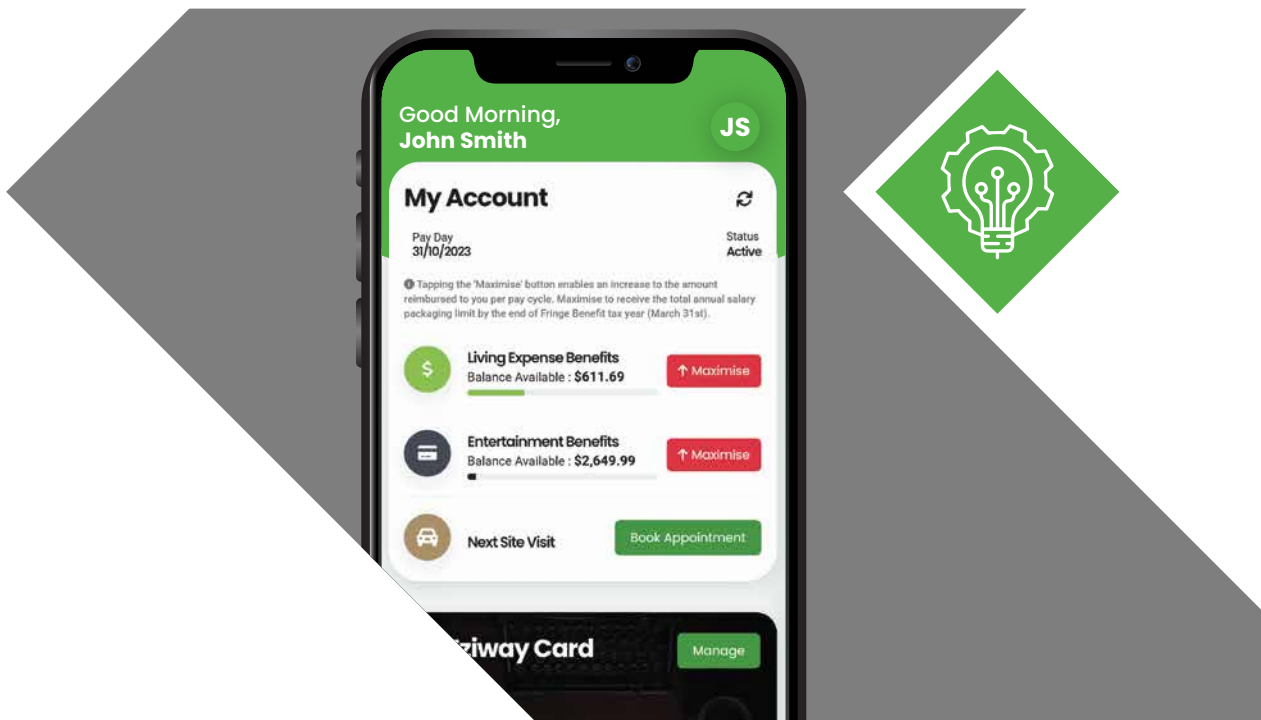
Good Morning,
John Smith

JS

My Account

Pay Day
31/10/2023

Status
Active

Tapping the 'Maximise' button enables an increase to the amount reimbursed to you per pay cycle. Maximise to receive the total annual salary packaging limit by the end of Fringe Benefit tax year (March 31st).

Living Expense Benefits
Balance Available : $611.69

↑ Maximise

Entertainment Benefits
Balance Available : $2,649.99

↑ Maximise

Next Site Visit

Book Appointment

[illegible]iziway Card

Manage